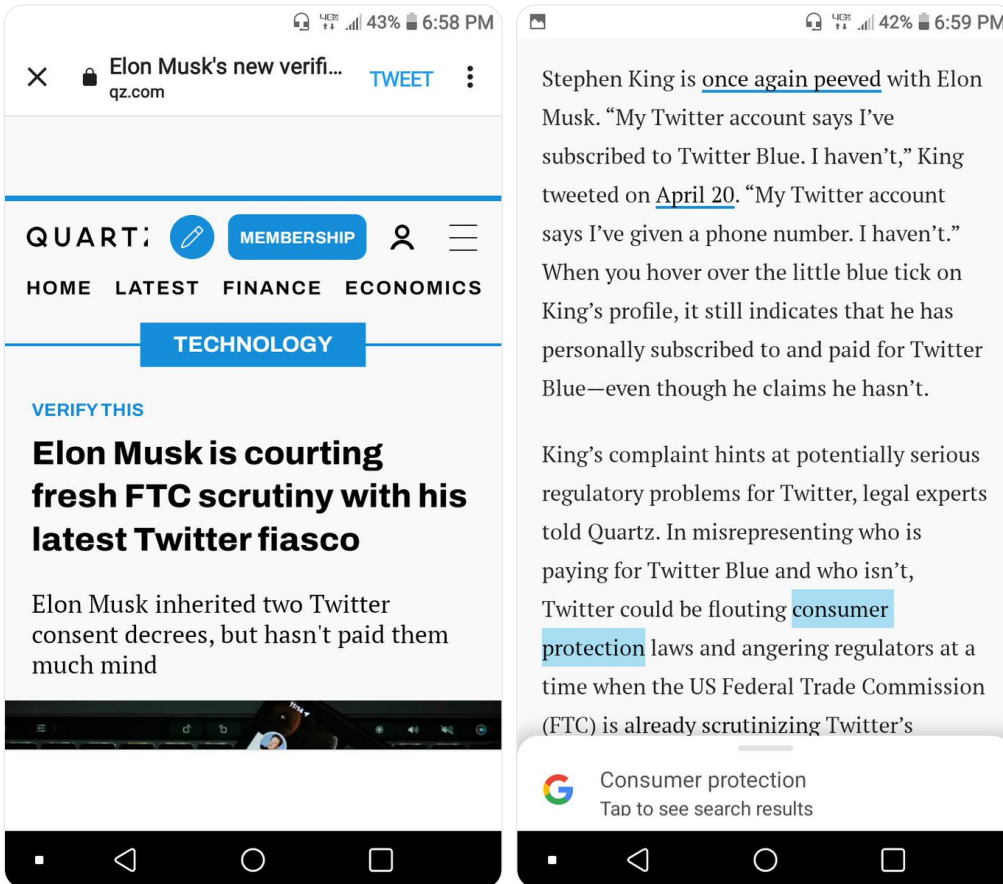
43% 6:58 PM

Elon Musk's new verifi...
qz.com
TWEET

QUART:
MEMBERSHIP

HOME LATEST FINANCE ECONOMICS

TECHNOLOGY

VERIFY THIS

Elon Musk is courting fresh FTC scrutiny with his latest Twitter fiasco

Elon Musk inherited two Twitter consent decrees, but hasn't paid them much mind

42% 6:59 PM

Stephen King is once again peeved with Elon Musk. “My Twitter account says I’ve subscribed to Twitter Blue. I haven’t,” King tweeted on April 20. “My Twitter account says I’ve given a phone number. I haven’t.” When you hover over the little blue tick on King’s profile, it still indicates that he has personally subscribed to and paid for Twitter Blue—even though he claims he hasn’t.

King’s complaint hints at potentially serious regulatory problems for Twitter, legal experts told Quartz. In misrepresenting who is paying for Twitter Blue and who isn’t, Twitter could be flouting consumer protection laws and angering regulators at a time when the US Federal Trade Commission (FTC) is already scrutinizing Twitter’s

Consumer protection
Tap to see search results